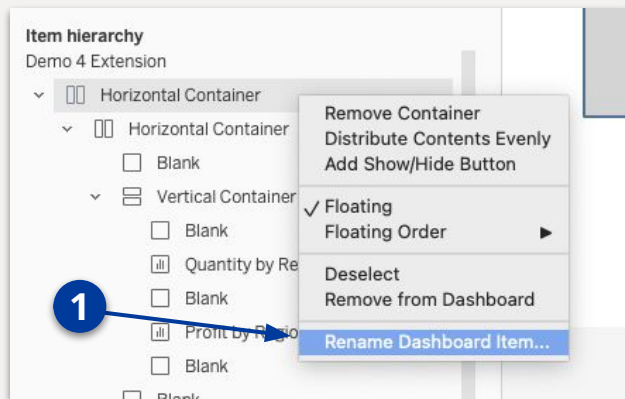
Item hierarchy
Demo 4 Extension
Horizontal Container
Horizontal Container
Blank
Vertical Container
Blank
Quantity by Re
Blank
Profit by Regio
Blank
Blank

Remove Container
Distribute Contents Evenly
Add Show/Hide Button
✓ Floating
Floating Order ▶
Deselect
Remove from Dashboard
Rename Dashboard Item...

1